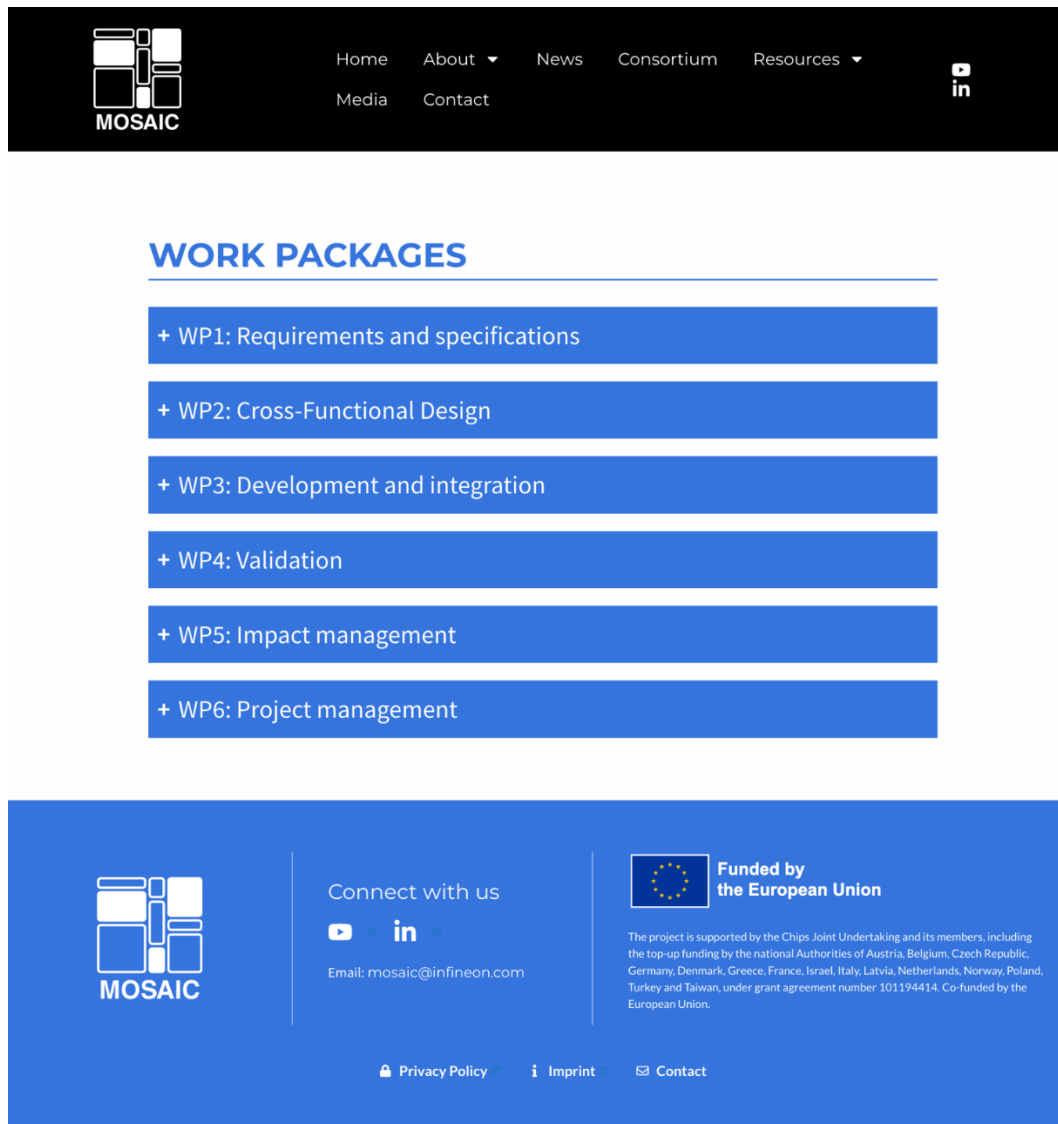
MOSAIC

Home About News Consortium Resources Media Contact

WORK PACKAGES

+ WP1: Requirements and specifications

+ WP2: Cross-Functional Design

+ WP3: Development and integration

+ WP4: Validation

+ WP5: Impact management

+ WP6: Project management

MOSAIC

Connect with us

Email: mosaic@infineon.com

Funded by the European Union

The project is supported by the Chips Joint Undertaking and its members, including the top-up funding by the national Authorities of Austria, Belgium, Czech Republic, Germany, Denmark, Greece, France, Israel, Italy, Latvia, Netherlands, Norway, Poland, Turkey and Taiwan, under grant agreement number 101194414. Co-funded by the European Union.

Privacy Policy Imprint Contact